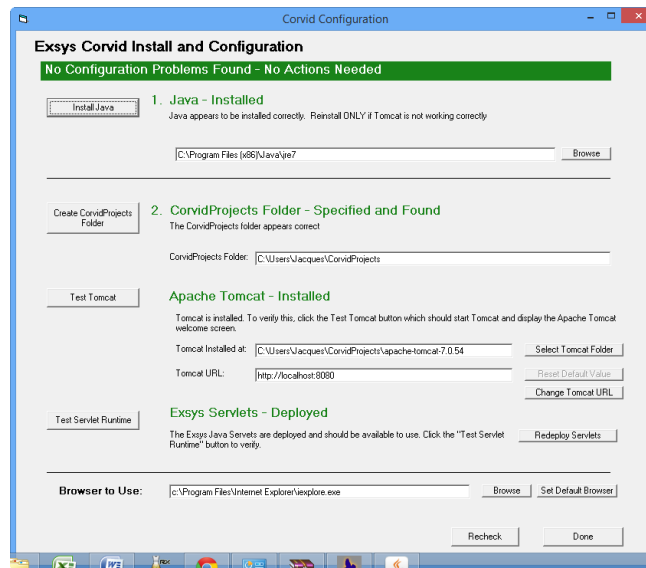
Corvid Configuration

Exsys Corvid Install and Configuration

No Configuration Problems Found - No Actions Needed

Install Java

1. Java - Installed

Java appears to be installed correctly. Reinstall ONLY if Tomcat is not working correctly

C:\Program Files (x86)\Java\jre7

Browse

Create CorvidProjects Folder

2. CorvidProjects Folder - Specified and Found

The CorvidProjects folder appears correct

CorvidProjects Folder: C:\Users\Jacques\CorvidProjects

Test Tomcat

Apache Tomcat - Installed

Tomcat is installed. To verify this, click the Test Tomcat button which should start Tomcat and display the Apache Tomcat welcome screen.

Tomcat Installed at: C:\Users\Jacques\CorvidProjects\apache-tomcat-7.0.54

Select Tomcat Folder

Tomcat URL: http://localhost:8080

Reset Default Value

Change Tomcat URL

Test Servlet Runtime

Exsys Servlets - Deployed

The Exsys Java Servets are deployed and should be available to use. Click the "Test Servlet Runtime" button to verify.

Redeploy Servlets

Browser to Use: c:\Program Files\Internet Explorer\iexplore.exe

Browse

Set Default Browser

Recheck

Done